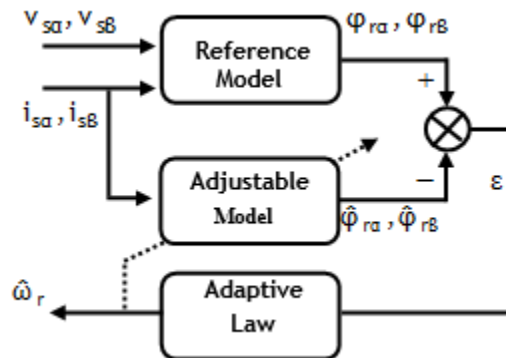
$v_{s\alpha}, v_{s\beta}$

Reference Model

$\varphi_{r\alpha}, \varphi_{r\beta}$

+

$i_{s\alpha}, i_{s\beta}$

Adjustable Model

−

ε

$\hat{\varphi}_{r\alpha}, \hat{\varphi}_{r\beta}$

$\hat{\omega}_r$

Adaptive Law